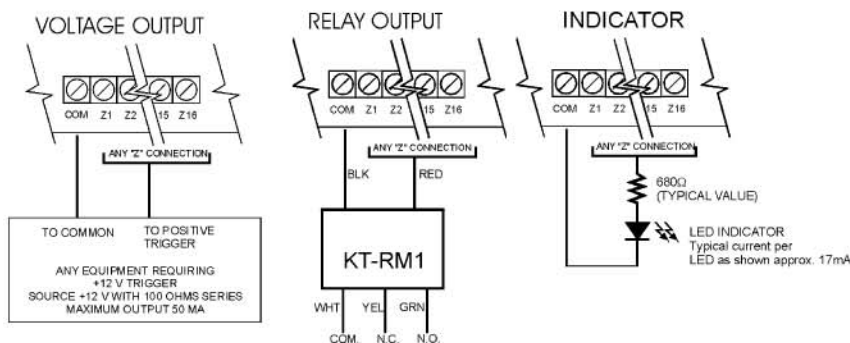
VOLTAGE OUTPUT

COM Z1 Z2 15 Z16

ANY "Z" CONNECTION

TO COMMON

TO POSITIVE TRIGGER

ANY EQUIPMENT REQUIRING +12 V TRIGGER SOURCE +12 V WITH 100 OHMS SERIES MAXIMUM OUTPUT 50 MA

RELAY OUTPUT

COM Z1 Z2 15 Z16

ANY "Z" CONNECTION

BLK

RED

KT-RM1

WHT YEL GRN

COM. N.C. N.O.

INDICATOR

COM Z1 Z2 15 Z16

ANY "Z" CONNECTION

680Ω (TYPICAL VALUE)

LED INDICATOR Typical current per LED as shown approx. 17mA